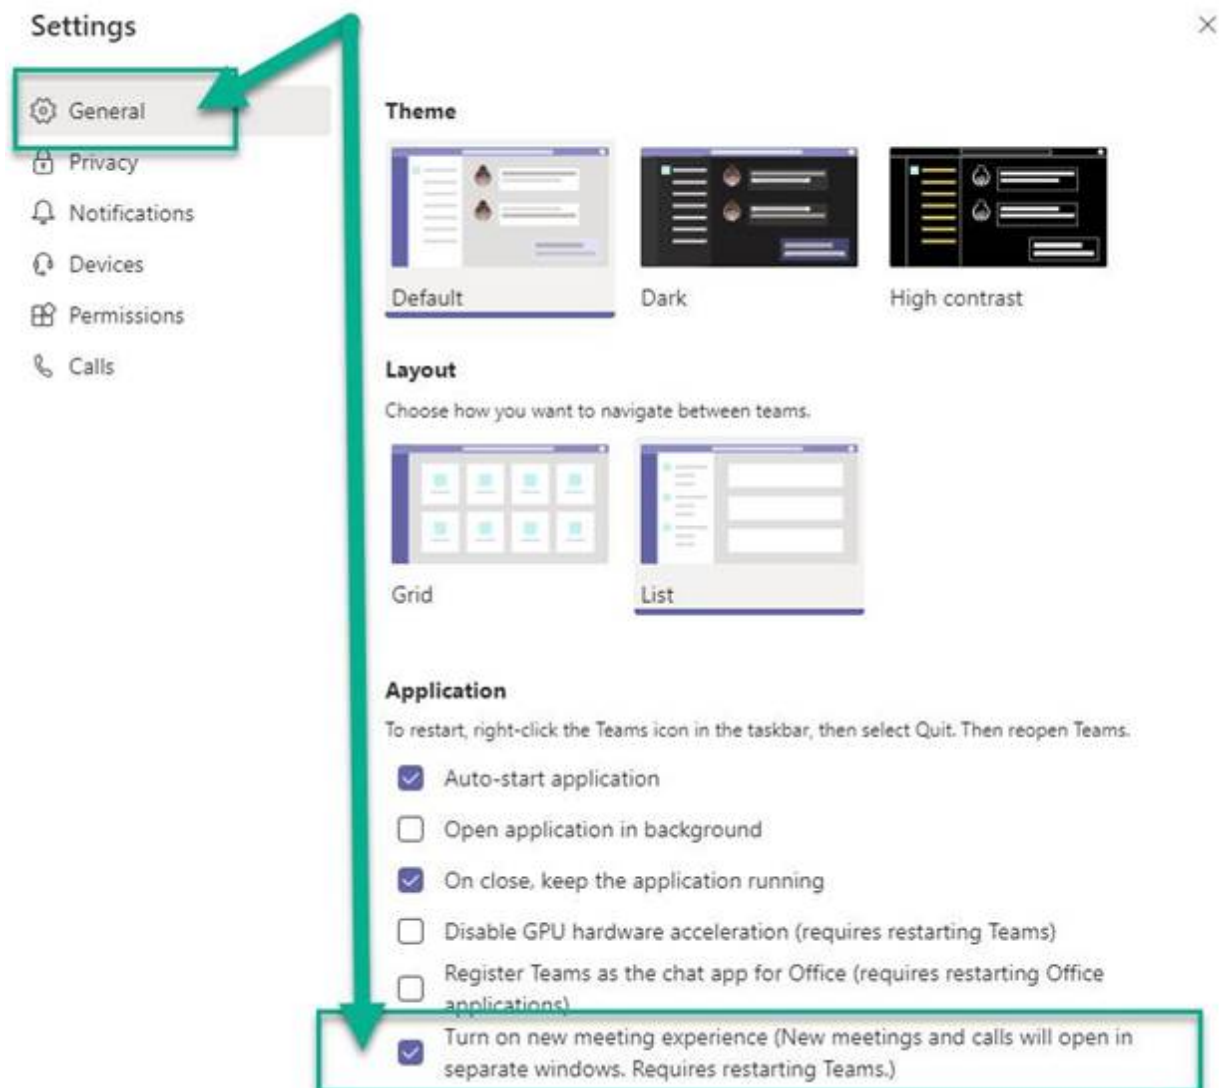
Settings

×

General
Privacy
Notifications
Devices
Permissions
Calls

Theme

Default
Dark
High contrast

Layout

Choose how you want to navigate between teams.

Grid
List

Application

To restart, right-click the Teams icon in the taskbar, then select Quit. Then reopen Teams.

Auto-start application

Open application in background

On close, keep the application running

Disable GPU hardware acceleration (requires restarting Teams)

Register Teams as the chat app for Office (requires restarting Office applications)

Turn on new meeting experience (New meetings and calls will open in separate windows. Requires restarting Teams.)